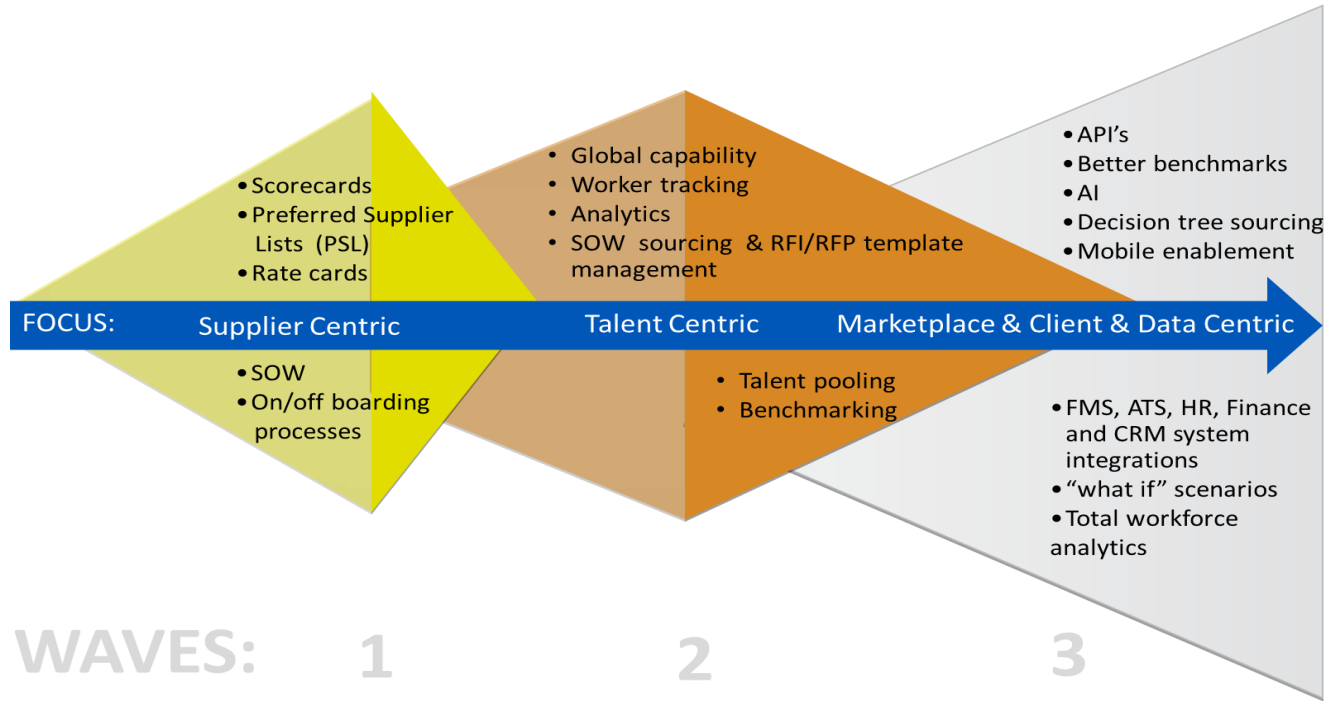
• Scorecards
• Preferred Supplier Lists (PSL)
• Rate cards

• Global capability
• Worker tracking
• Analytics
• SOW sourcing & RFI/RFP template management

• API's
• Better benchmarks
• AI
• Decision tree sourcing
• Mobile enablement

FOCUS: Supplier Centric Talent Centric Marketplace & Client & Data Centric

• SOW
• On/off boarding processes

• Talent pooling
• Benchmarking

• FMS, ATS, HR, Finance and CRM system integrations
• "what if" scenarios
• Total workforce analytics

WAVES: 1 2 3